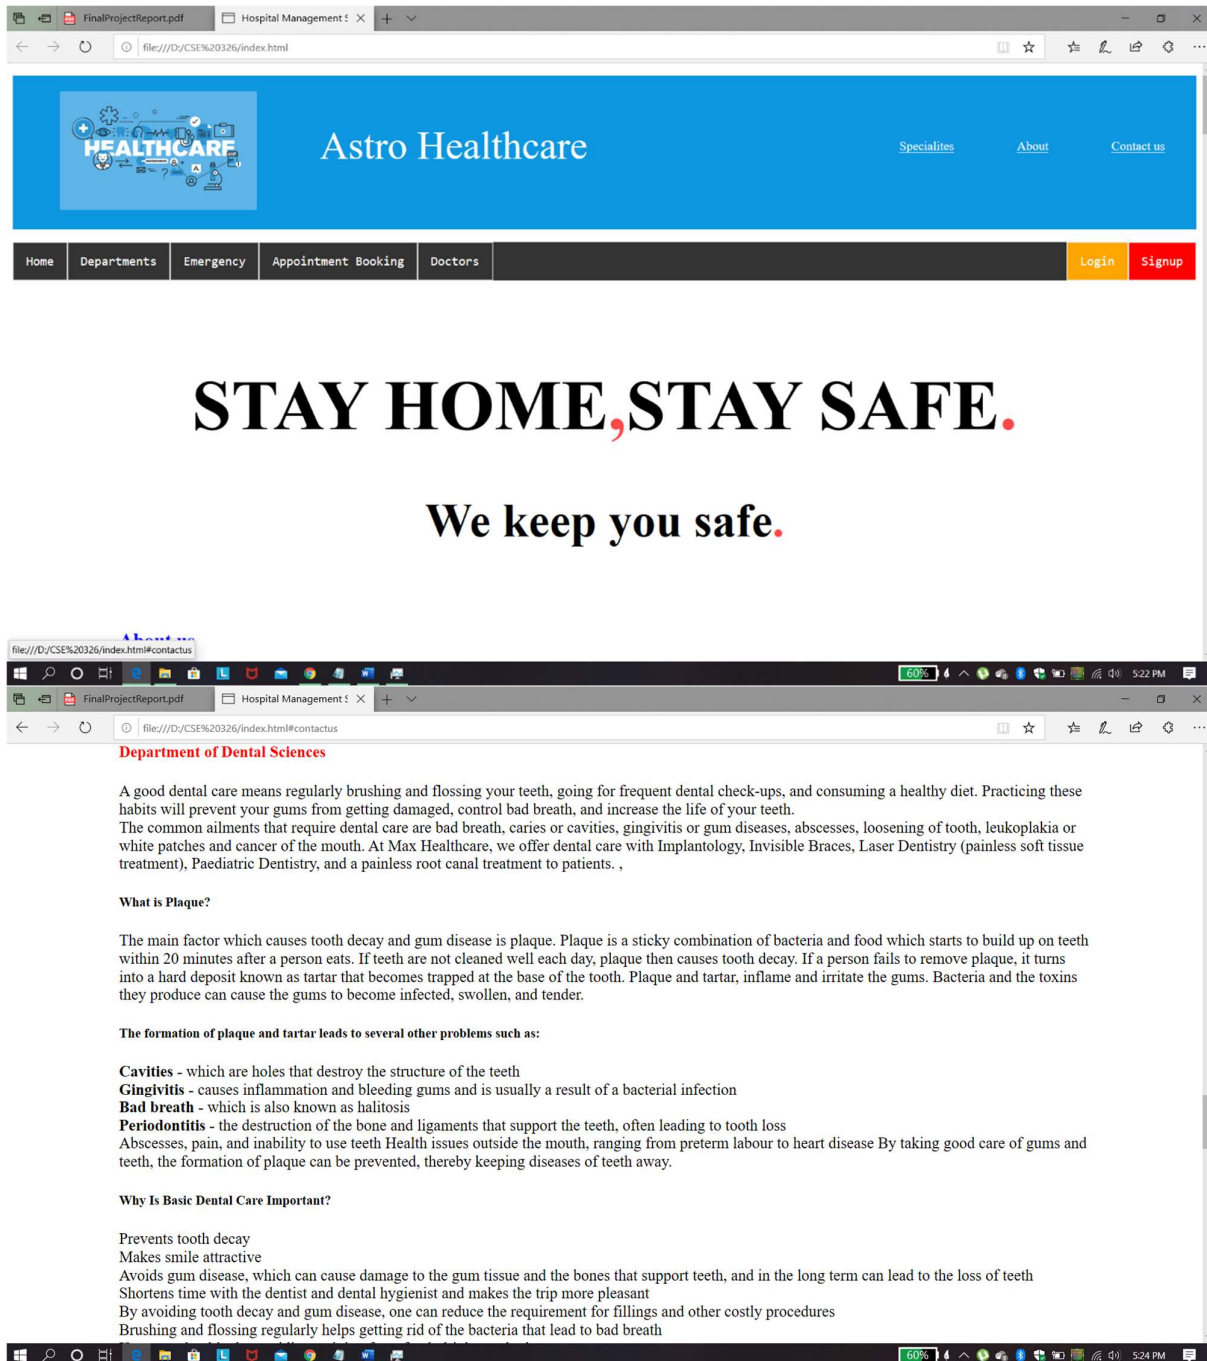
FinalProjectReport.pdf Hospital Management S

file:///D:/CSE%20326/index.html

HEALTHCARE

Astro Healthcare

Specialites About Contact us

Home Departments Emergency Appointment Booking Doctors Login Signup

STAY HOME,STAY SAFE.

We keep you safe.

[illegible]

file:///D:/CSE%20326/index.html#contactus

60% 5:22 PM

FinalProjectReport.pdf Hospital Management S

file:///D:/CSE%20326/index.html#contactus

Department of Dental Sciences

A good dental care means regularly brushing and flossing your teeth, going for frequent dental check-ups, and consuming a healthy diet. Practicing these habits will prevent your gums from getting damaged, control bad breath, and increase the life of your teeth.
The common ailments that require dental care are bad breath, caries or cavities, gingivitis or gum diseases, abscesses, loosening of tooth, leukoplakia or white patches and cancer of the mouth. At Max Healthcare, we offer dental care with Implantology, Invisible Braces, Laser Dentistry (painless soft tissue treatment), Paediatric Dentistry, and a painless root canal treatment to patients. ,

What is Plaque?

The main factor which causes tooth decay and gum disease is plaque. Plaque is a sticky combination of bacteria and food which starts to build up on teeth within 20 minutes after a person eats. If teeth are not cleaned well each day, plaque then causes tooth decay. If a person fails to remove plaque, it turns into a hard deposit known as tartar that becomes trapped at the base of the tooth. Plaque and tartar, inflame and irritate the gums. Bacteria and the toxins they produce can cause the gums to become infected, swollen, and tender.

The formation of plaque and tartar leads to several other problems such as:

Cavities - which are holes that destroy the structure of the teeth
Gingivitis - causes inflammation and bleeding gums and is usually a result of a bacterial infection
Bad breath - which is also known as halitosis
Periodontitis - the destruction of the bone and ligaments that support the teeth, often leading to tooth loss
Abscesses, pain, and inability to use teeth Health issues outside the mouth, ranging from preterm labour to heart disease By taking good care of gums and teeth, the formation of plaque can be prevented, thereby keeping diseases of teeth away.

Why Is Basic Dental Care Important?

Prevents tooth decay
Makes smile attractive
Avoids gum disease, which can cause damage to the gum tissue and the bones that support teeth, and in the long term can lead to the loss of teeth
Shortens time with the dentist and dental hygienist and makes the trip more pleasant
By avoiding tooth decay and gum disease, one can reduce the requirement for fillings and other costly procedures
Brushing and flossing regularly helps getting rid of the bacteria that lead to bad breath

60% 5:24 PM